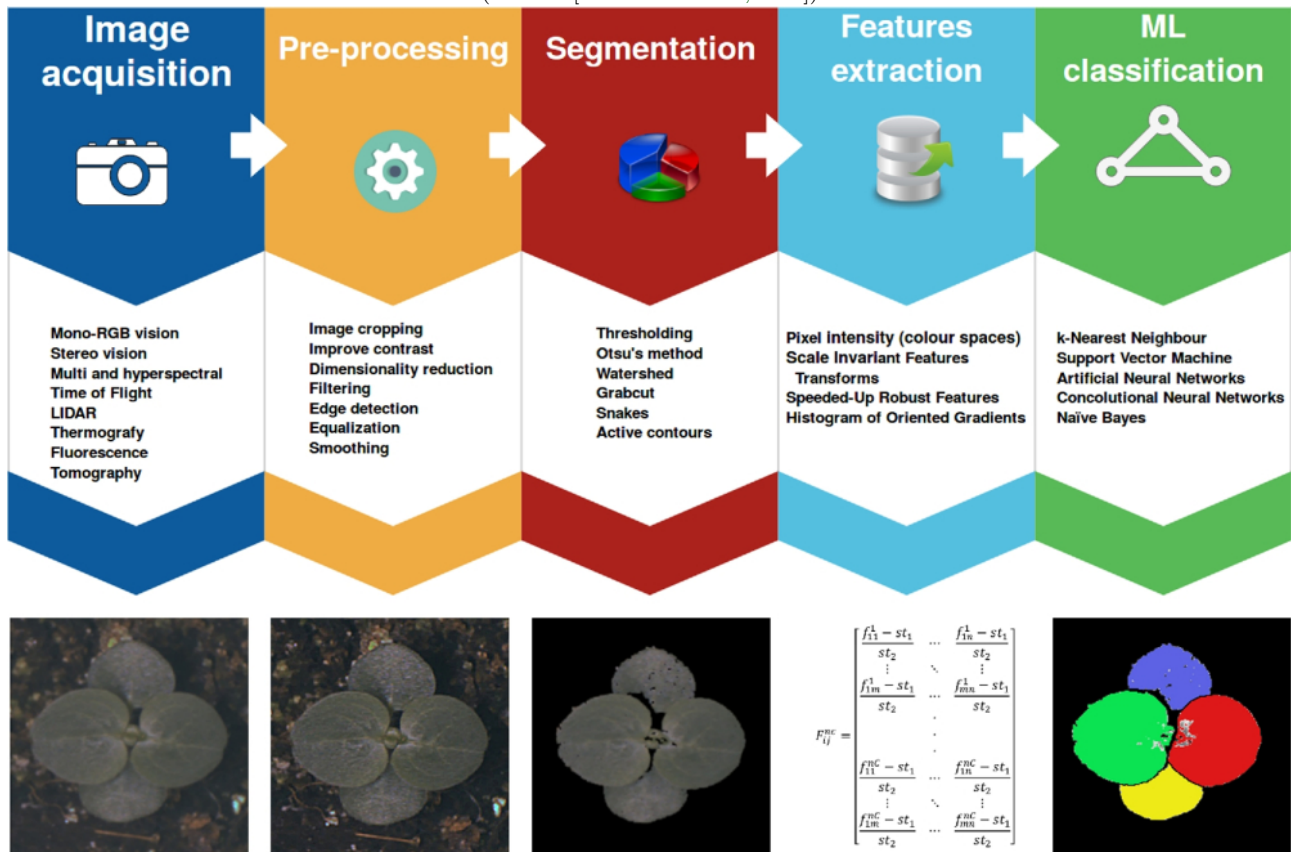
Image acquisition

Pre-processing

Segmentation

Features extraction

ML classification

Mono-RGB vision
Stereo vision
Multi and hyperspectral
Time of Flight
LIDAR
Thermografy
Fluorescence
Tomography

Image cropping
Improve contrast
Dimensionality reduction
Filtering
Edge detection
Equalization
Smoothing

Thresholding
Otsu's method
Watershed
Grabcut
Snakes
Active contours

Pixel intensity (colour spaces)
Scale Invariant Features Transforms
Speeded-Up Robust Features
Histogram of Oriented Gradients

k-Nearest Neighbour
Support Vector Machine
Artificial Neural Networks
Concolutional Neural Networks
Naïve Bayes

$F_{ij}^{nc} = \begin{bmatrix} \frac{f_{11}^{1} - st_1}{st_2} & \cdots & \frac{f_{1n}^{1} - st_1}{st_2} \\ \vdots & \ddots & \vdots \\ \frac{f_{1m}^{1} - st_1}{st_2} & \cdots & \frac{f_{mn}^{1} - st_1}{st_2} \\ & \vdots & \\ \frac{f_{11}^{nC} - st_1}{st_2} & \cdots & \frac{f_{1n}^{nC} - st_1}{st_2} \\ \vdots & \ddots & \vdots \\ \frac{f_{1m}^{nC} - st_1}{st_2} & \cdots & \frac{f_{mn}^{nC} - st_1}{st_2} \end{bmatrix}$